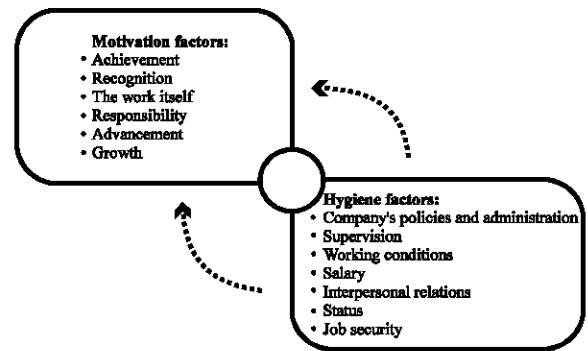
Motivation factors:
• Achievement
• Recognition
• The work itself
• Responsibility
• Advancement
• Growth

Hygiene factors:
• Company's policies and administration
• Supervision
• Working conditions
• Salary
• Interpersonal relations
• Status
• Job security